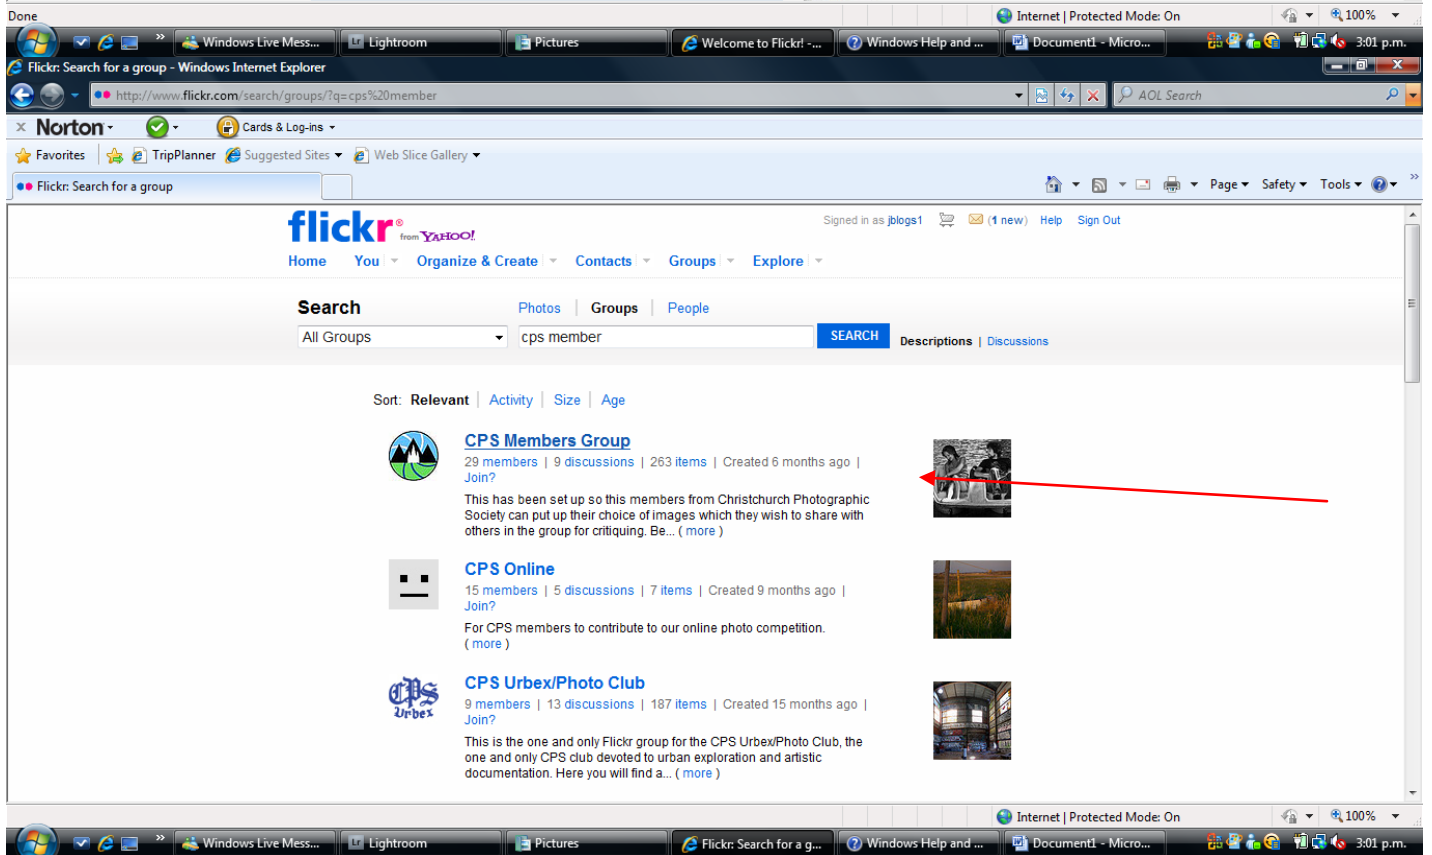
Done

Internet | Protected Mode: On

100%

Windows Live Mess... Lightroom Pictures Welcome to Flickr! -... Windows Help and ... Document1 - Micro... 3:01 p.m.

Flickr: Search for a group - Windows Internet Explorer

http://www.flickr.com/search/groups/?q=cps%20member

AOL Search

Norton Cards & Log-ins

Favorites TripPlanner Suggested Sites Web Slice Gallery

Flickr: Search for a group

Page Safety Tools

flickr from YAHOO!

Signed in as jblogs1 (1 new) Help Sign Out

Home You Organize & Create Contacts Groups Explore

Search

Photos | Groups | People

All Groups

cps member

SEARCH

Descriptions | Discussions

Sort: Relevant | Activity | Size | Age

CPS Members Group

29 members | 9 discussions | 263 items | Created 6 months ago | Join?

This has been set up so this members from Christchurch Photographic Society can put up their choice of images which they wish to share with others in the group for critiquing. Be... ( more )

CPS Online

15 members | 5 discussions | 7 items | Created 9 months ago | Join?

For CPS members to contribute to our online photo competition. ( more )

CPS Urbex/Photo Club

9 members | 13 discussions | 187 items | Created 15 months ago | Join?

This is the one and only Flickr group for the CPS Urbex/Photo Club, the one and only CPS club devoted to urban exploration and artistic documentation. Here you will find a... ( more )

CPS Urbex

Internet | Protected Mode: On

100%

Windows Live Mess... Lightroom Pictures Flickr: Search for a g... Windows Help and ... Document1 - Micro... 3:01 p.m.